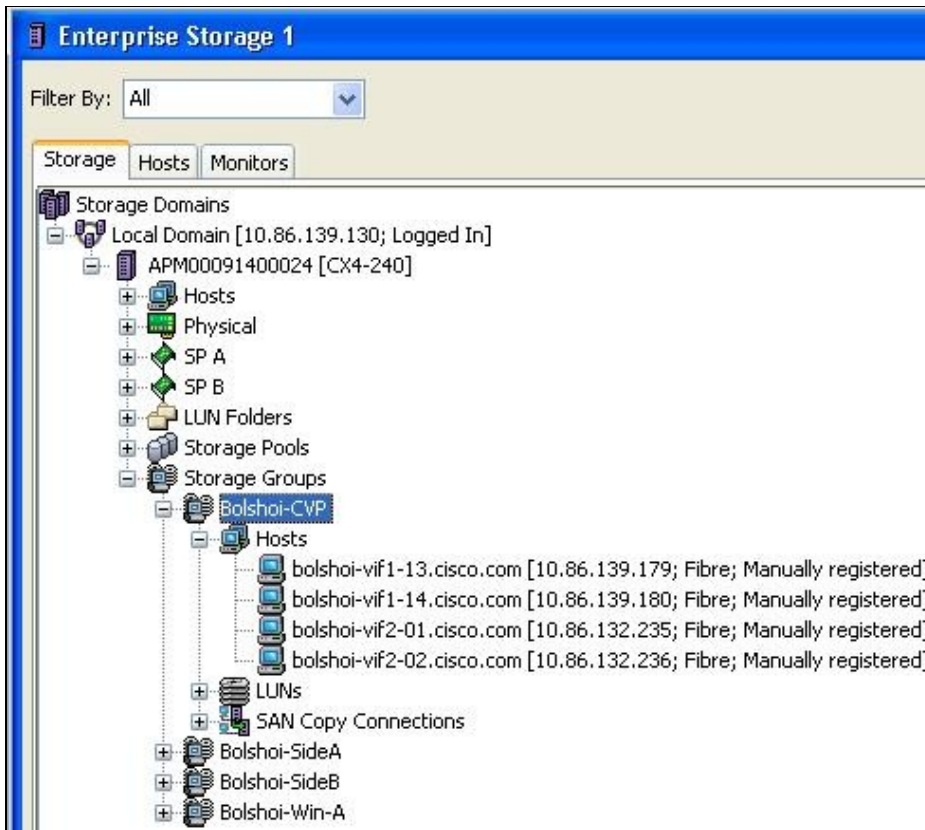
Enterprise Storage 1

Filter By: All

Storage | Hosts | Monitors

Storage Domains
Local Domain [10.86.139.130; Logged In]
APM00091400024 [CX4-240]
Hosts
Physical
SP A
SP B
LUN Folders
Storage Pools
Storage Groups
Bolshoi-CVP
Hosts
bolshoi-vif1-13.cisco.com [10.86.139.179; Fibre; Manually registered]
bolshoi-vif1-14.cisco.com [10.86.139.180; Fibre; Manually registered]
bolshoi-vif2-01.cisco.com [10.86.132.235; Fibre; Manually registered]
bolshoi-vif2-02.cisco.com [10.86.132.236; Fibre; Manually registered]
LUNs
SAN Copy Connections
Bolshoi-SideA
Bolshoi-SideB
Bolshoi-Win-A